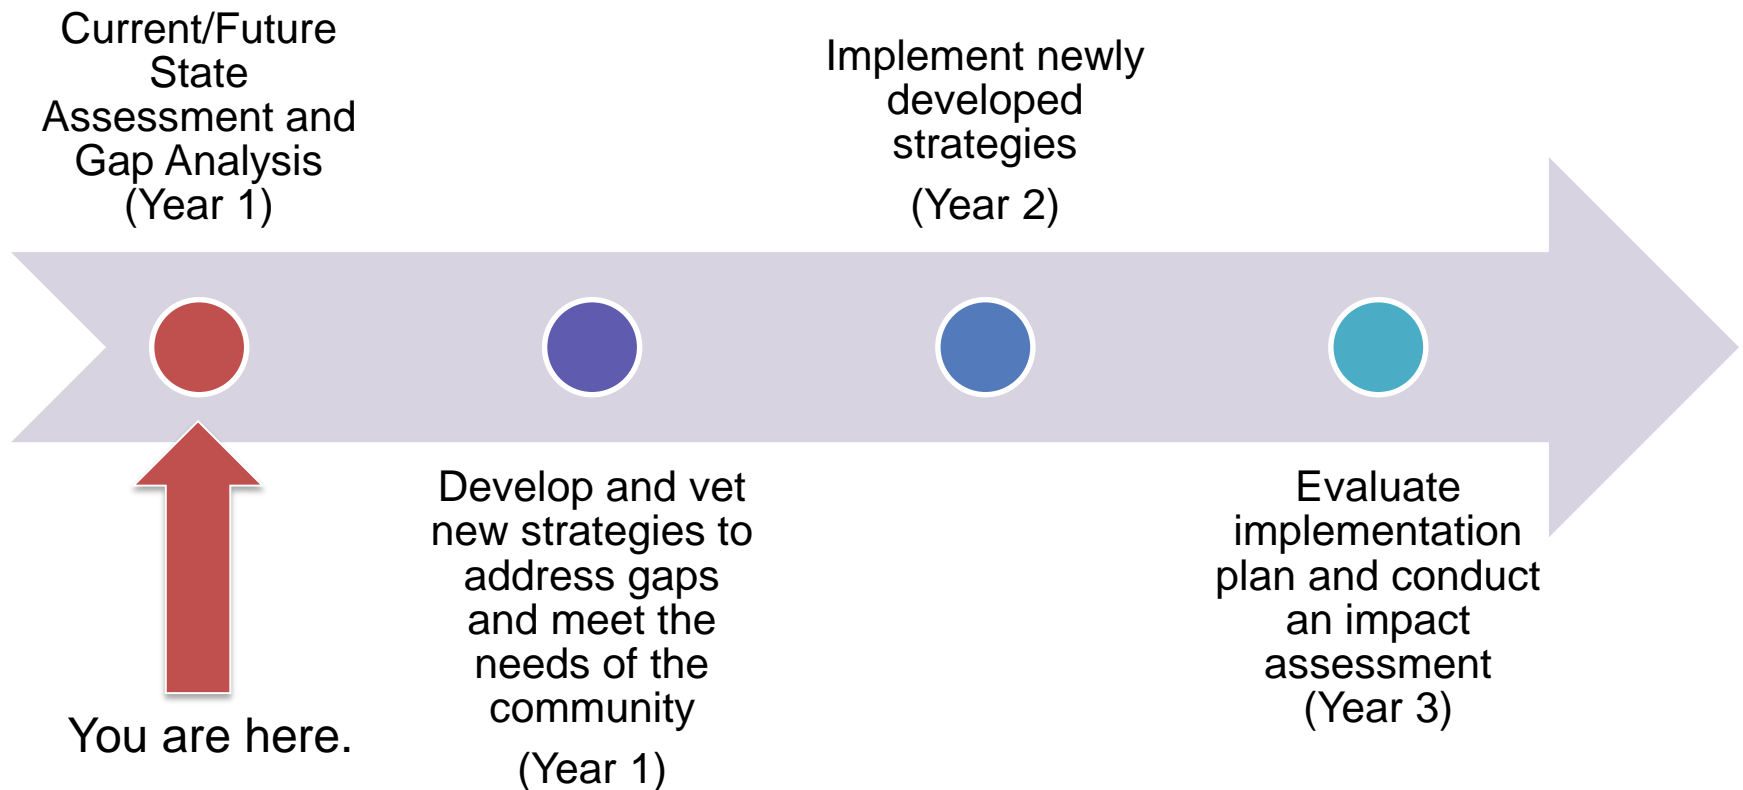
Current/Future State Assessment and Gap Analysis (Year 1)

Implement newly developed strategies

(Year 2)

You are here.

Develop and vet new strategies to address gaps and meet the needs of the community

(Year 1)

Evaluate implementation plan and conduct an impact assessment (Year 3)